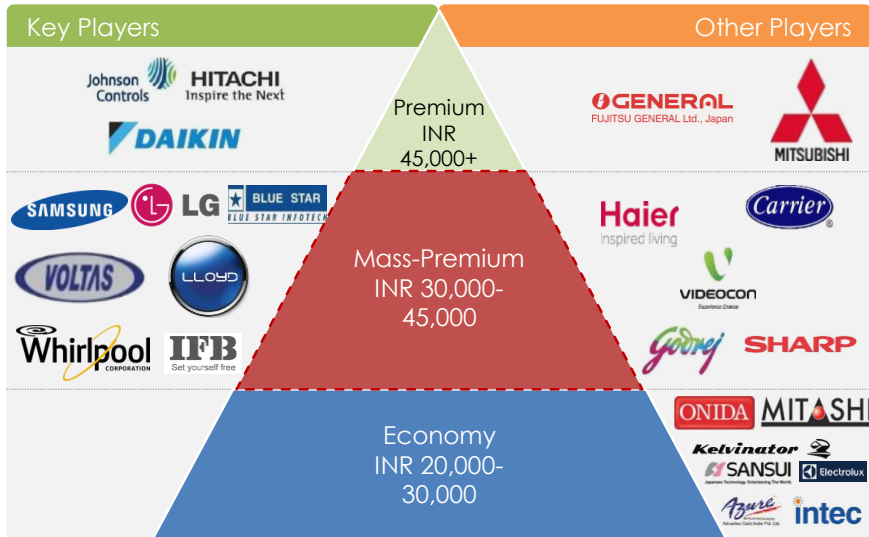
Key Players

Other Players

Johnson Controls

HITACHI Inspire the Next

DAIKIN

Premium INR 45,000+

GENERAL FUJITSU GENERAL Ltd., Japan

MITSUBISHI

SAMSUNG

LG

BLUE STAR BLUE STAR INFOTECH

VOLTAS

LLOYD

Whirlpool CORPORATION

IFB Set yourself free

Mass-Premium INR 30,000-45,000

Haier Inspired living

Carrier

VIDEOCON

Godrej

SHARP

Economy INR 20,000-30,000

ONIDA

MITASHI

Kelvinator

SANSUI

Electrolux

Azure

intec